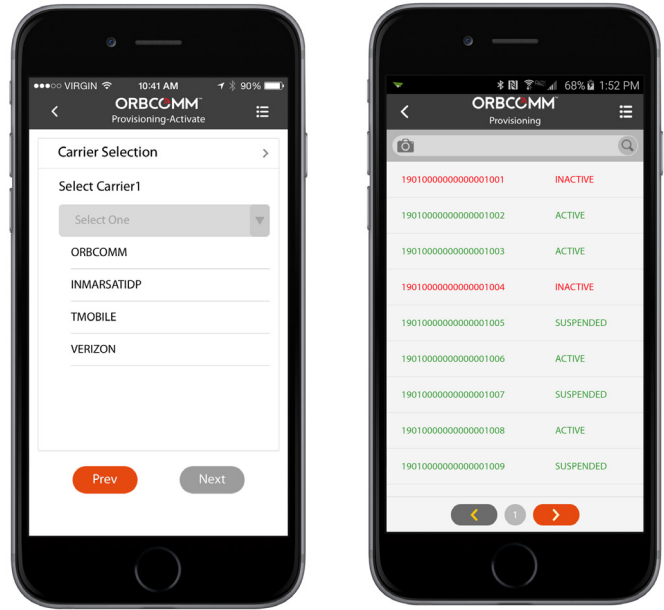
●●●○○ VIRGIN 10:41 AM 90%

ORBCOMM
Provisioning-Activate

Carrier Selection

Select Carrier1

Select One

ORBCOMM

INMARSATIDP

TMOBILE

VERIZON

Prev

Next

68% 1:52 PM

ORBCOMM
Provisioning

| | |
|---|---|
| 1901000000000001001 | INACTIVE |
| 1901000000000001002 | ACTIVE |
| 1901000000000001003 | ACTIVE |
| 1901000000000001004 | INACTIVE |
| 1901000000000001005 | SUSPENDED |
| 1901000000000001006 | ACTIVE |
| 1901000000000001007 | SUSPENDED |
| 1901000000000001008 | ACTIVE |
| 1901000000000001009 | SUSPENDED |

1